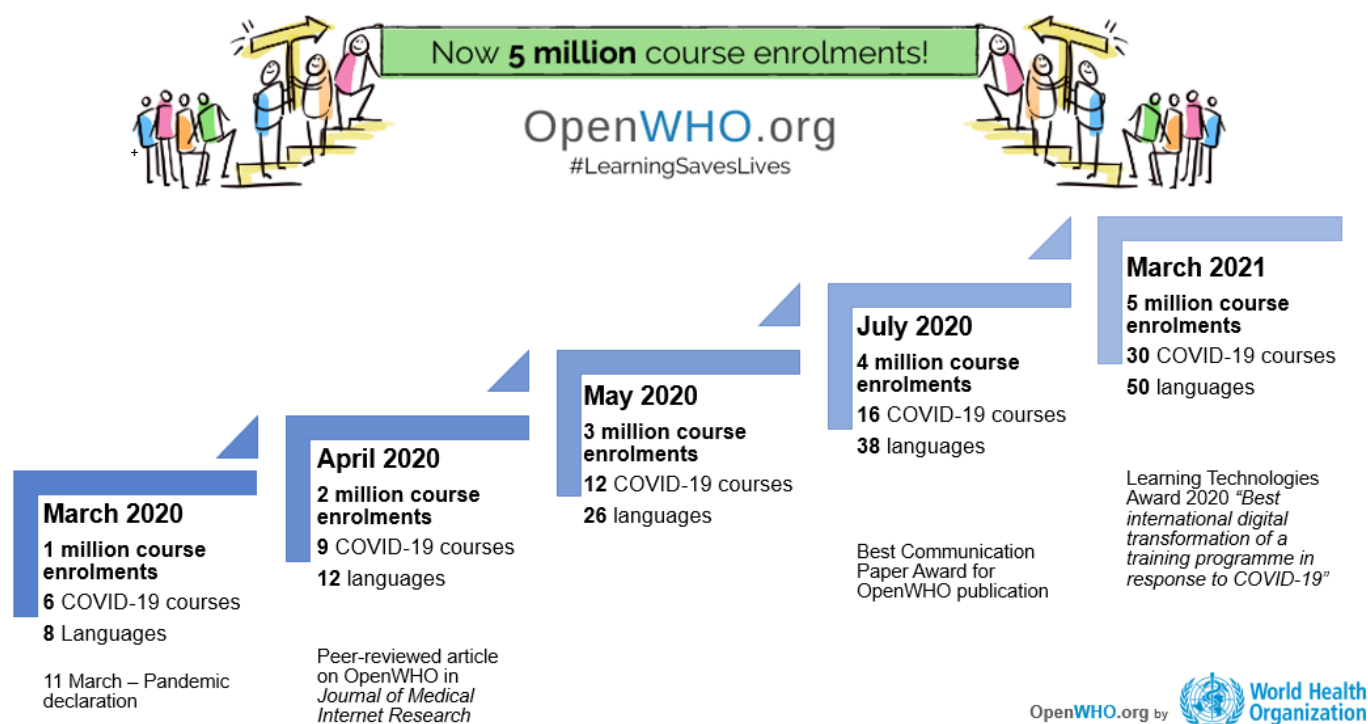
Now 5 million course enrolments!

OpenWHO.org
#LearningSavesLives

March 2020
1 million course enrolments
6 COVID-19 courses
8 Languages

11 March – Pandemic declaration

April 2020
2 million course enrolments
9 COVID-19 courses
12 languages

Peer-reviewed article on OpenWHO in Journal of Medical Internet Research

May 2020
3 million course enrolments
12 COVID-19 courses
26 languages

July 2020
4 million course enrolments
16 COVID-19 courses
38 languages

Best Communication Paper Award for OpenWHO publication

March 2021
5 million course enrolments
30 COVID-19 courses
50 languages

Learning Technologies Award 2020 "Best international digital transformation of a training programme in response to COVID-19"

OpenWHO.org by World Health Organization